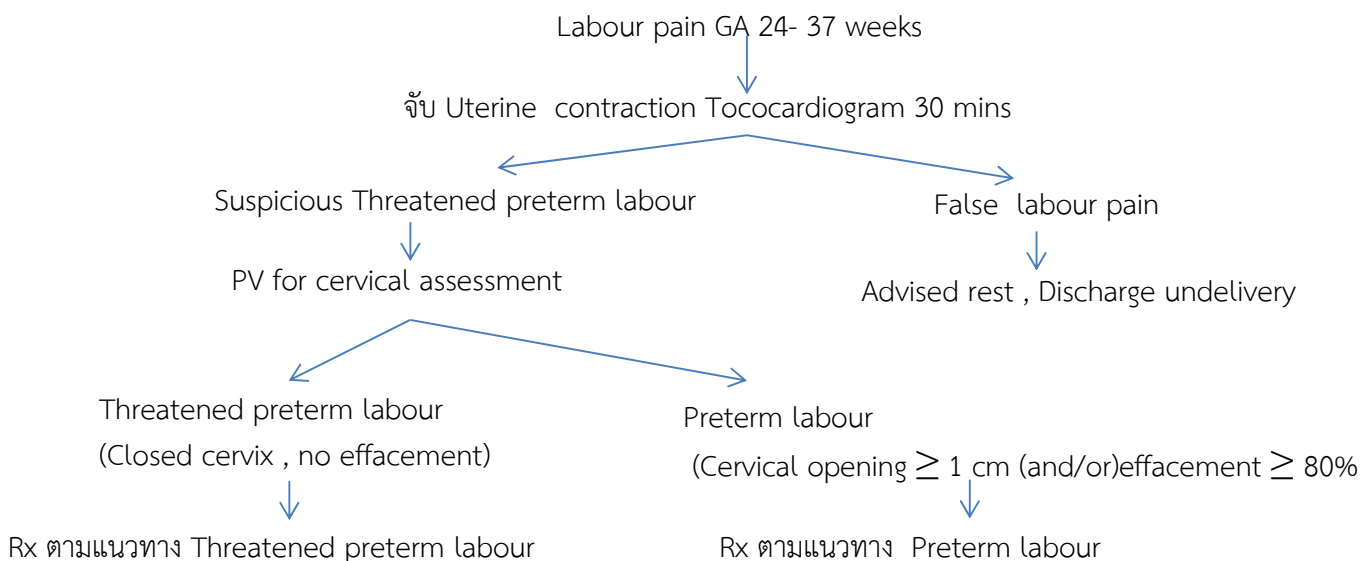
Labour pain GA 24- 37 weeks

จับ Uterine contraction Tococardiogram 30 mins

Suspicious Threatened preterm labour

PV for cervical assessment

False labour pain

Advised rest , Discharge undelivery

Threatened preterm labour
(Closed cervix , no effacement)

Rx ตามแนวทาง Threatened preterm labour

Preterm labour
(Cervical opening $\geq$ 1 cm (and/or)effacement $\geq$ 80%

Rx ตามแนวทาง Preterm labour